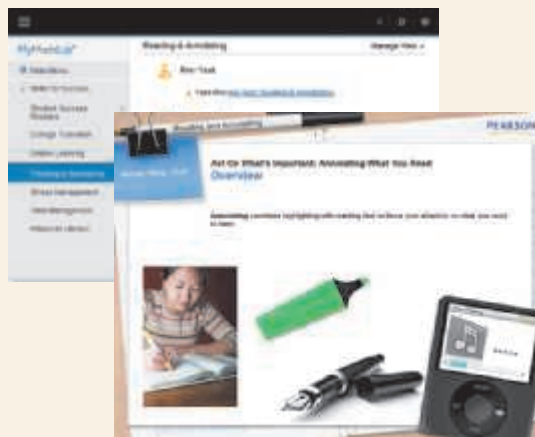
MyStudentLab

Reading & Annotating

Manage View

Main Menu

Skills for Success

Student Success Practice

College Transition

Critical Learning

Reading & Annotating

Stress Management

Time Management

Resource Library

Bee Task

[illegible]

PEARSON

Act On What's Important: Annotating What You Read

Overview

Annotating combines highlighting with making text notes on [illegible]